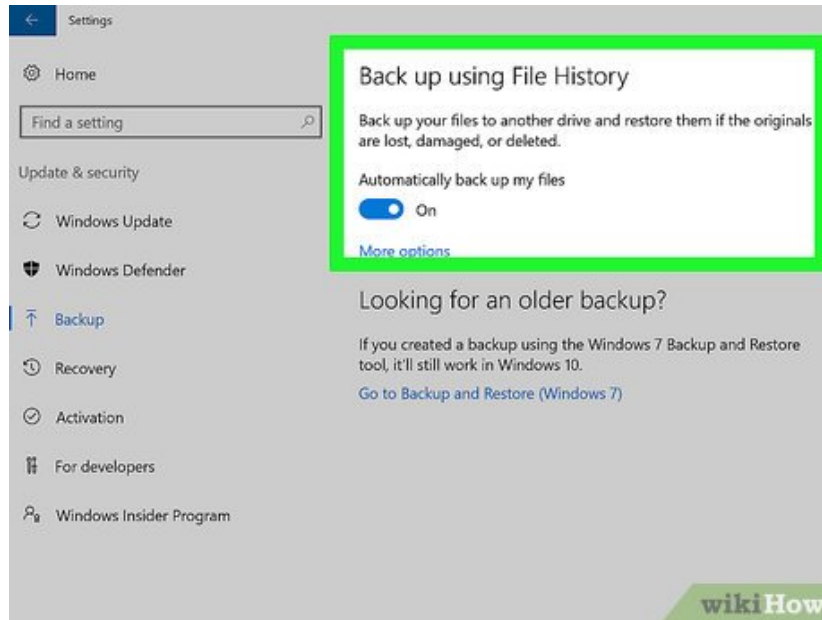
Settings

Home

Find a setting

Update & security

Windows Update

Windows Defender

Backup

Recovery

Activation

For developers

Windows Insider Program

Back up using File History

Back up your files to another drive and restore them if the originals are lost, damaged, or deleted.

Automatically back up my files

On

More options

Looking for an older backup?

If you created a backup using the Windows 7 Backup and Restore tool, it'll still work in Windows 10.

Go to Backup and Restore (Windows 7)

wikiHow